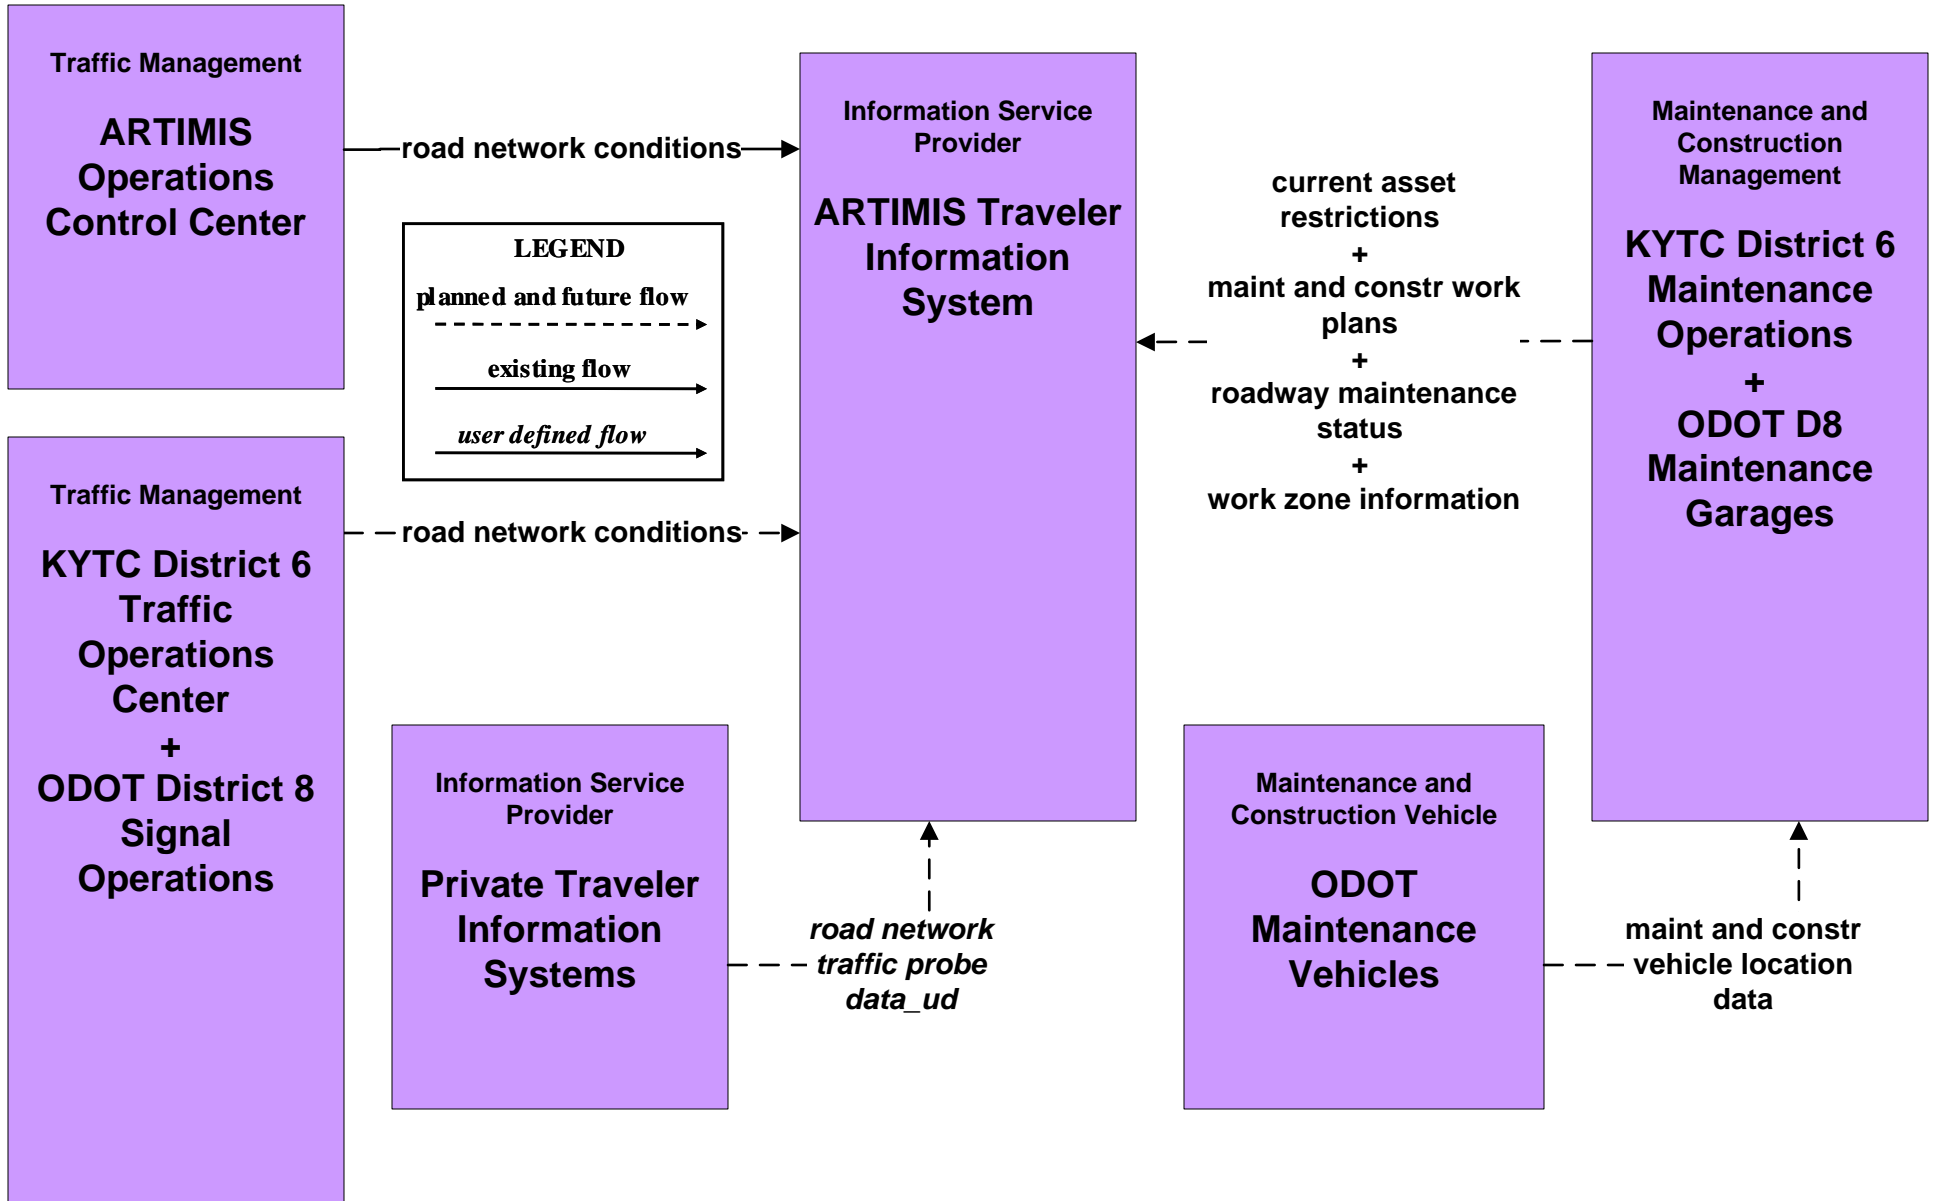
Traffic Management

ARTIMIS Operations Control Center

road network conditions

LEGEND

planned and future flow

existing flow

user defined flow

Information Service Provider

ARTIMIS Traveler Information System

current asset restrictions
+
maint and constr work plans
+
roadway maintenance status
+
work zone information

Maintenance and Construction Management

KYTC District 6 Maintenance Operations
+
ODOT D8 Maintenance Garages

Traffic Management

KYTC District 6 Traffic Operations Center
+
ODOT District 8 Signal Operations

road network conditions

Information Service Provider

Private Traveler Information Systems

road network traffic probe data_ud

Maintenance and Construction Vehicle

ODOT Maintenance Vehicles

maint and constr vehicle location data